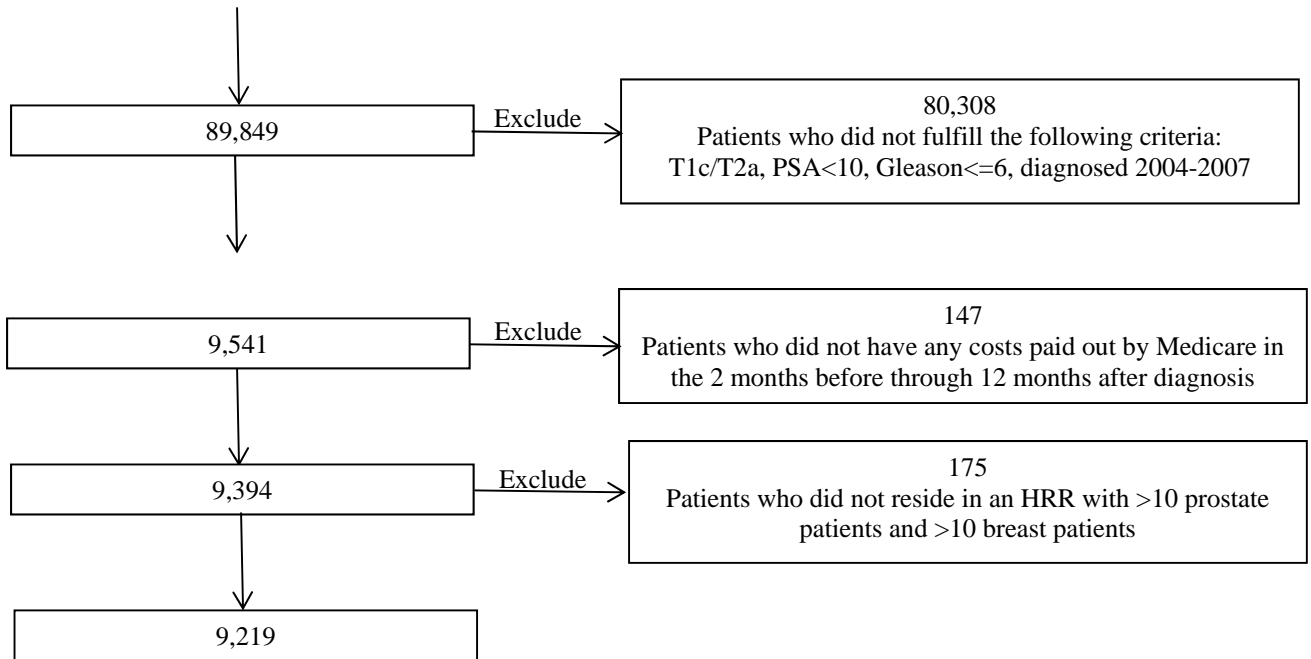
89,849

Exclude

80,308
Patients who did not fulfill the following criteria: T1c/T2a, PSA<10, Gleason<=6, diagnosed 2004-2007

9,541

Exclude

147
Patients who did not have any costs paid out by Medicare in the 2 months before through 12 months after diagnosis

9,394

Exclude

175
Patients who did not reside in an HRR with >10 prostate patients and >10 breast patients

9,219